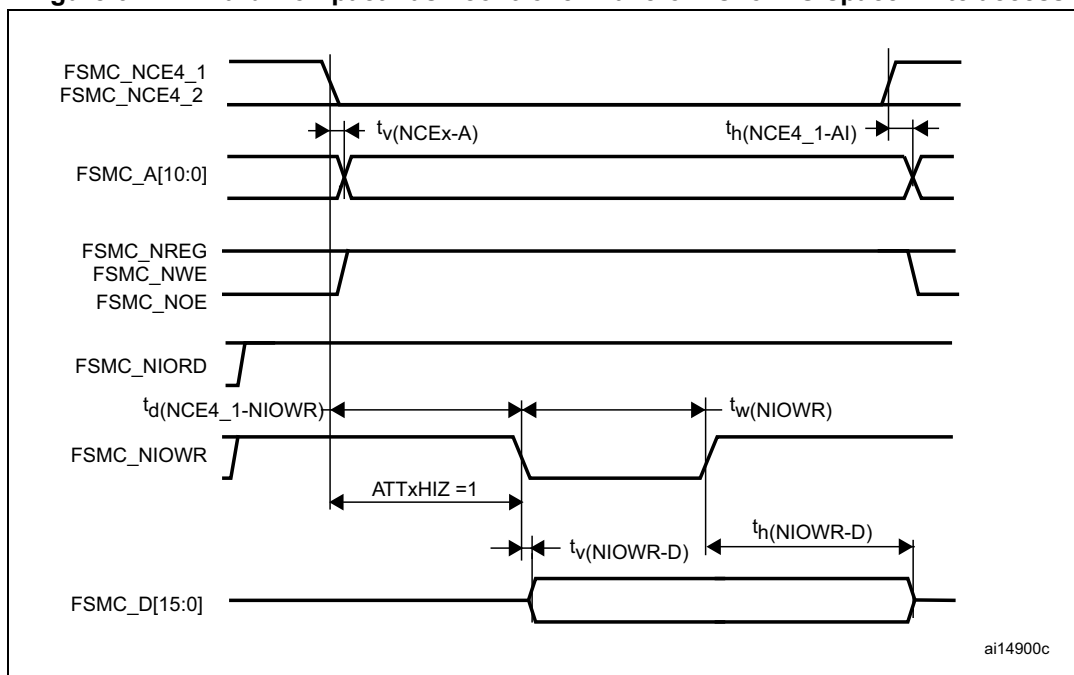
FSMC_NCE4_1
FSMC_NCE4_2

$t_{v(NCEx-A)}$

$t_{h(NCE4\_1-AI)}$

FSMC_A[10:0]

FSMC_NREG
FSMC_NWE
FSMC_NOE

FSMC_NIORD

$t_{d(NCE4\_1-NIOWR)}$

$t_{w(NIOWR)}$

FSMC_NIOWR

ATTxHIZ =1

$t_{v(NIOWR-D)}$

$t_{h(NIOWR-D)}$

FSMC_D[15:0]

ai14900c